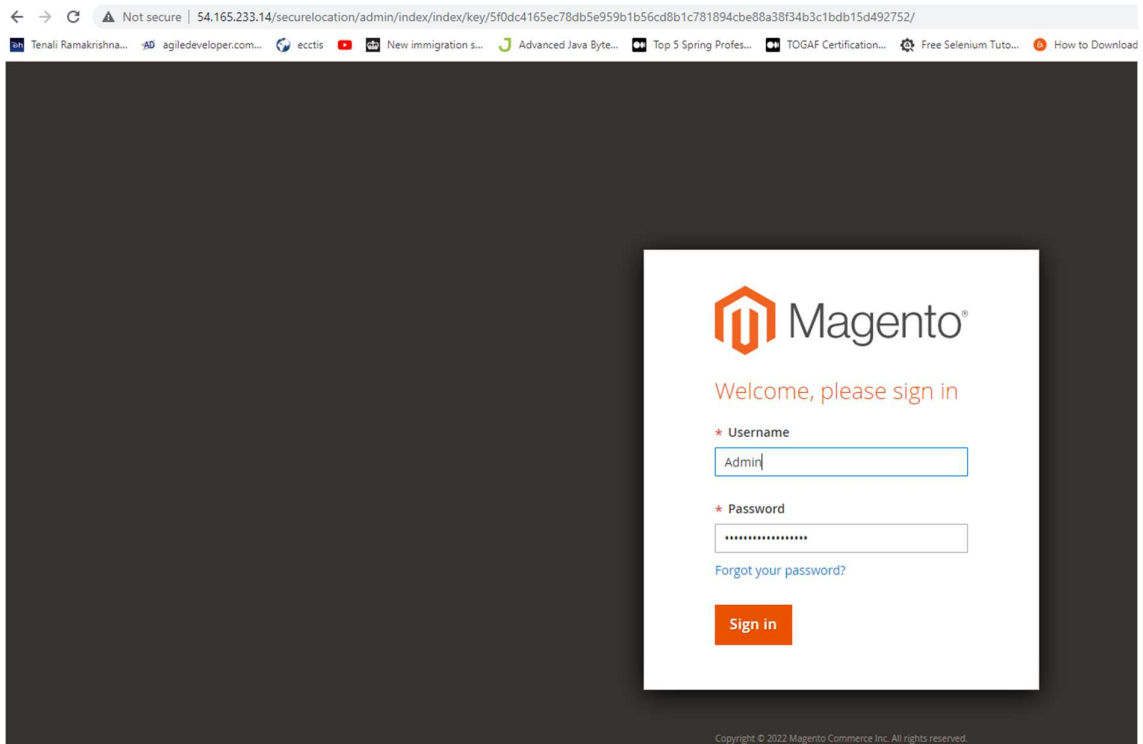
Not secure | 54.165.233.14/securelocation/admin/index/index/key/5f0dc4165ec78db5e959b1b56cd8b1c781894cbe88a38f34b3c1bdb15d492752/

Tenali Ramakrishna... agiledeveloper.com... ecctis New immigration s... Advanced Java Byte... Top 5 Spring Profes... TOGAF Certification... Free Selenium Tuto... How to Download

Magento®

Welcome, please sign in

* Username

Admin

* Password

••••••••••••••••••

Forgot your password?

Sign in

Copyright © 2022 Magento Commerce Inc. All rights reserved.